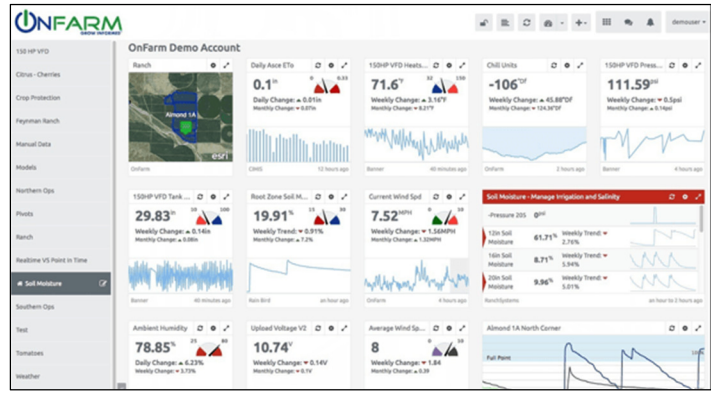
ONFARM
GROW INFORMED

demouser

150 HP VFD
Citrus - Cherries
Crop Protection
Feynman Ranch
Manual Data
Models
Northern Ops
Pivots
Ranch
Realtime VS Point in Time
Soil Moisture
Southern Ops
Test
Tomatoes
Weather

OnFarm Demo Account

Ranch
Almond 1A
esri
OnFarm

Daily Asce ETo
0.1in
0 0.33
Daily Change: ▲ 0.01in
Monthly Change: ▲ 0.01in
CIMIS 12 hours ago

150HP VFD Heats...
71.6°F
32 110
Weekly Change: ▲ 3.16°F
Monthly Change: ▲ 8.21°F
Banner 40 minutes ago

Chill Units
-106°DF
Weekly Change: ▲ 45.88°DF
Monthly Change: ▲ 124.36°DF
OnFarm 2 hours ago

150HP VFD Press...
111.59psi
Weekly Change: ▲ 0.5psi
Banner 4 hours ago

150HP VFD Tank...
29.83in
0 100
Weekly Change: ▲ 0.14in
Monthly Change: ▲ 0.08in
Banner 40 minutes ago

Root Zone Soil M...
19.91%
15 30
Weekly Trend: ▲ 0.91%
Monthly Change: ▲ 7.2%
Rain Bird a day ago

Current Wind Spd
7.52MPH
Weekly Change: ▼ 1.56MPH
Monthly Change: ▼ 1.32MPH
OnFarm an hour ago

Soil Moisture - Manage Irrigation and Salinity
-Pressure 205 0psi
12in Soil Moisture 61.71% Weekly Trend: ▼ 2.76%
16in Soil Moisture 8.71% Weekly Trend: ▼ 5.94%
20in Soil Moisture 9.96% Weekly Trend: ▼ 5.01%
RanchSystems an hour ago

Ambient Humidity
78.85%
25 80
Daily Change: ▲ 6.23%
Weekly Change: ▲ 3.73%

Upload Voltage V2
10.74V
Weekly Change: ▼ 0.14V
Monthly Change: ▼ 0.1V

Average Wind Sp...
8
Weekly Change: ▲ 1.84
Monthly Change: ▲ 0.39

Almond 1A North Corner
Full Point